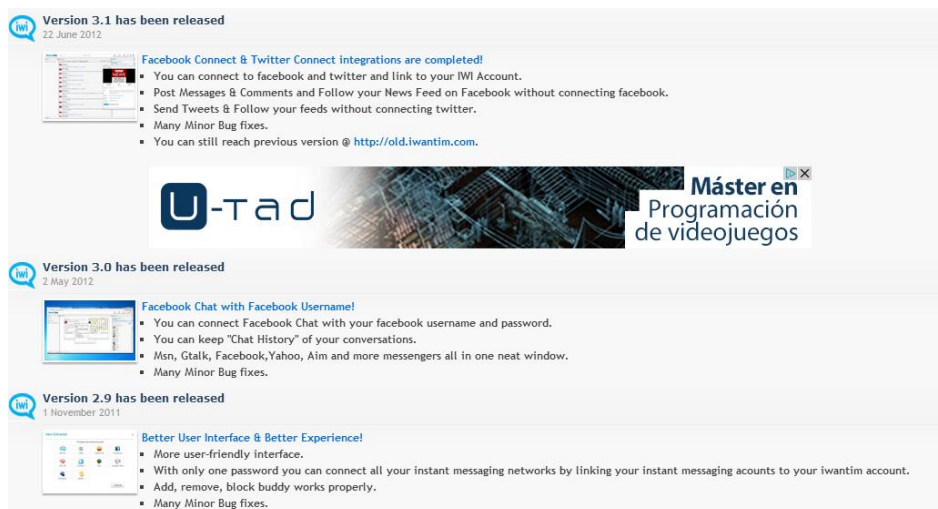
iwi
Version 3.1 has been released
22 June 2012

Facebook Connect & Twitter Connect integrations are completed!
- You can connect to facebook and twitter and link to your IWI Account.
- Post Messages & Comments and Follow your News Feed on Facebook without connecting facebook.
- Send Tweets & Follow your feeds without connecting twitter.
- Many Minor Bug fixes.
- You can still reach previous version @ http://old.iwantim.com.

U-TAD
Máster en Programación de videojuegos

iwi
Version 3.0 has been released
2 May 2012

Facebook Chat with Facebook Username!
- You can connect Facebook Chat with your facebook username and password.
- You can keep "Chat History" of your conversations.
- Msn, Gtalk, Facebook,Yahoo, Aim and more messengers all in one neat window.
- Many Minor Bug fixes.

iwi
Version 2.9 has been released
1 November 2011

Better User Interface & Better Experience!
- More user-friendly interface.
- With only one password you can connect all your instant messaging networks by linking your instant messaging acounts to your iwantim account.
- Add, remove, block buddy works properly.
- Many Minor Bug fixes.